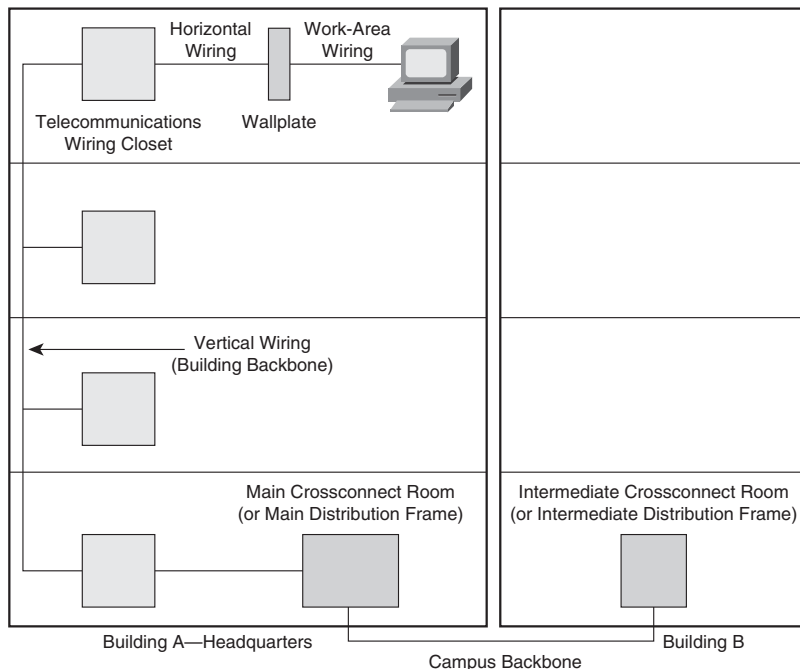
Horizontal Wiring

Work-Area Wiring

Telecommunications Wiring Closet

Wallplate

Vertical Wiring (Building Backbone)

Main Crossconnect Room (or Main Distribution Frame)

Intermediate Crossconnect Room (or Intermediate Distribution Frame)

Building A—Headquarters

Building B

Campus Backbone